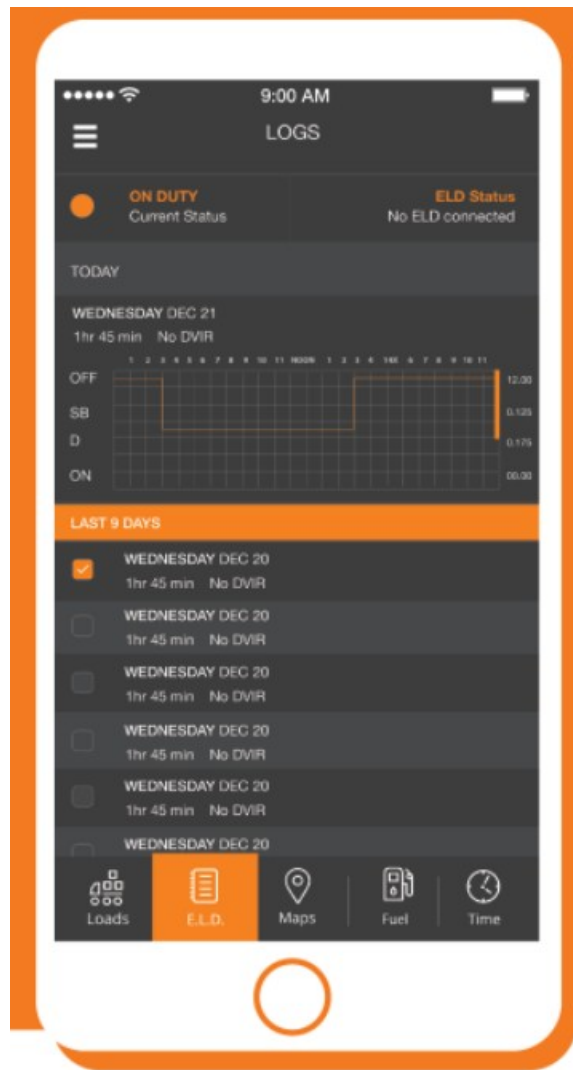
9:00 AM

LOGS

ON DUTY
Current Status

ELD Status
No ELD connected

TODAY

WEDNESDAY DEC 21
1hr 45 min No DVIR

1 2 3 4 5 6 7 8 9 10 11 NOON 1 2 3 4 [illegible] 6 7 8 9 10 11

OFF
SB
D
ON

12.00
0.125
0.175
00.00

LAST 9 DAYS

WEDNESDAY DEC 20
1hr 45 min No DVIR

WEDNESDAY DEC 20
1hr 45 min No DVIR

WEDNESDAY DEC 20
1hr 45 min No DVIR

WEDNESDAY DEC 20
1hr 45 min No DVIR

WEDNESDAY DEC 20
1hr 45 min No DVIR

WEDNESDAY DEC 20

Loads
E.L.D.
Maps
Fuel
Time